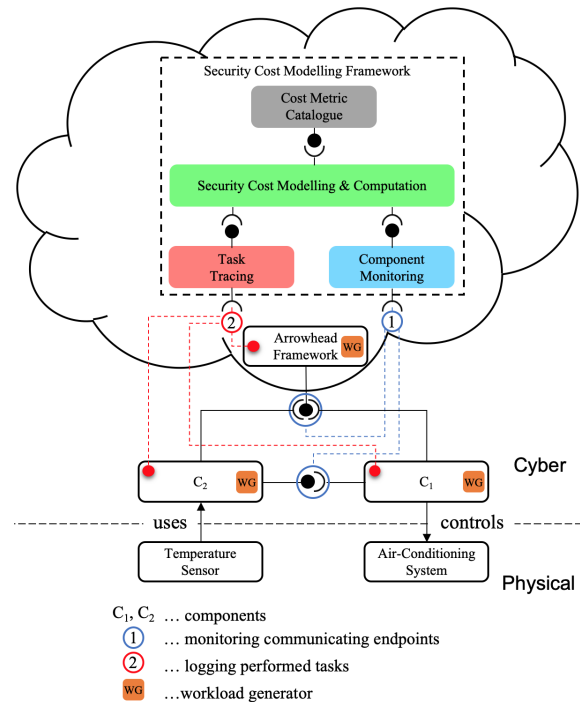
Security Cost Modelling Framework

Cost Metric Catalogue

Security Cost Modelling & Computation

Task Tracing

Component Monitoring

2

1

Arrowhead Framework

WG

$C_2$

WG

$C_1$

WG

Cyber

uses

controls

Temperature Sensor

Air-Conditioning System

Physical

$C_1$, $C_2$ … components

1 … monitoring communicating endpoints

2 … logging performed tasks

WG …workload generator